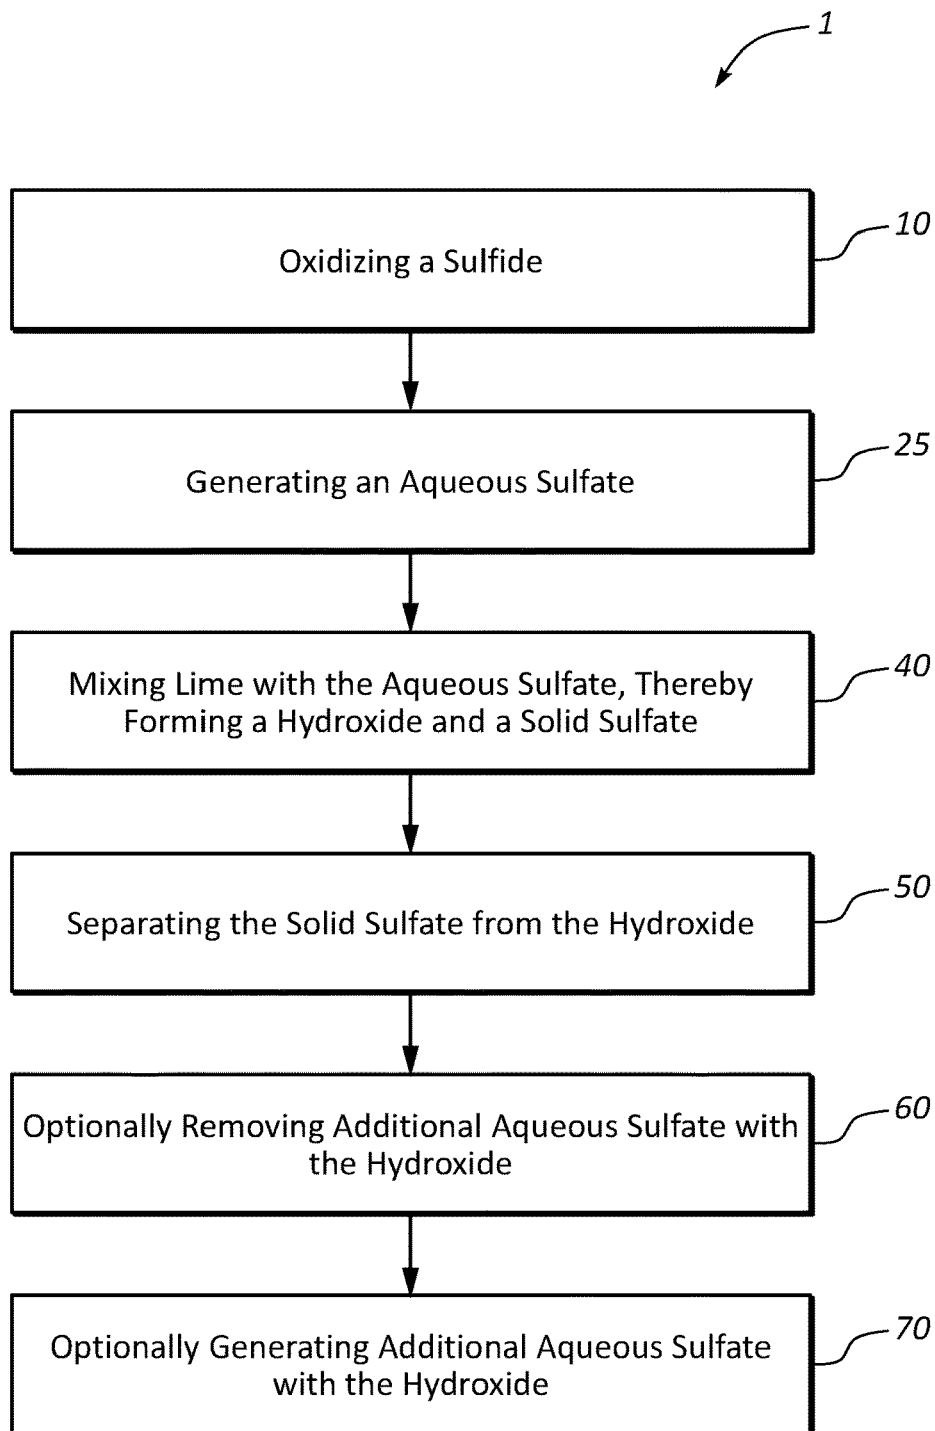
1

Oxidizing a Sulfide

10

Generating an Aqueous Sulfate

25

Mixing Lime with the Aqueous Sulfate, Thereby Forming a Hydroxide and a Solid Sulfate

40

Separating the Solid Sulfate from the Hydroxide

50

Optionally Removing Additional Aqueous Sulfate with the Hydroxide

60

Optionally Generating Additional Aqueous Sulfate with the Hydroxide

70